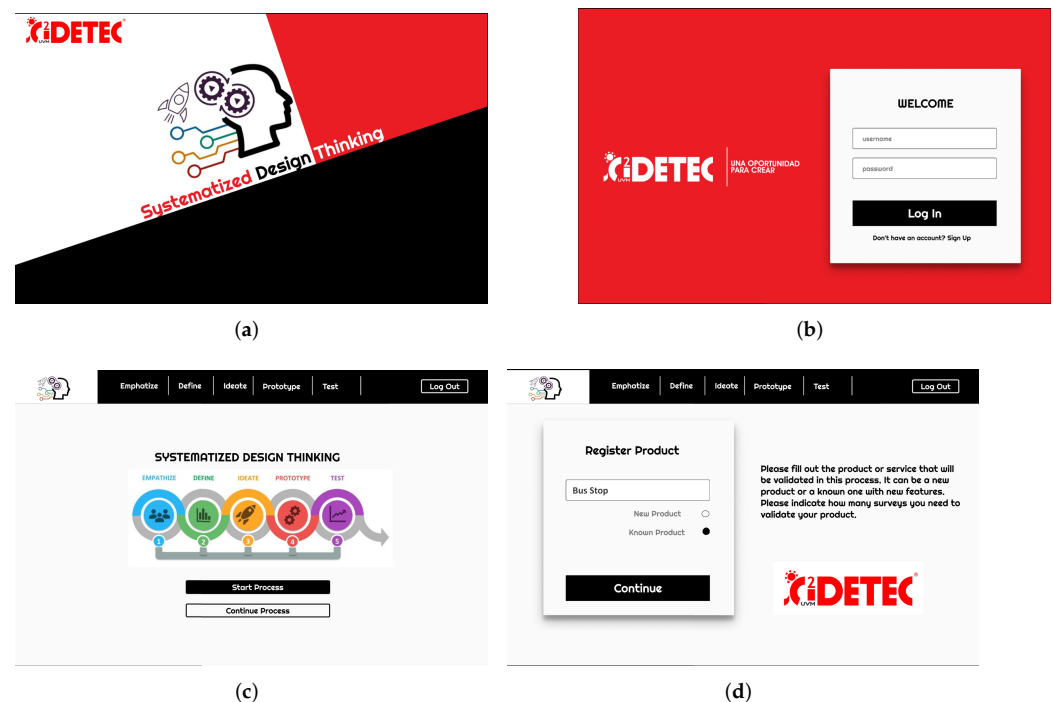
i²DETEC UVH

Systematized Design Thinking

(a)

i²DETEC UVH | UNA OPORTUNIDAD PARA CREAR

WELCOME

username

password

Log In

Don't have an account? Sign Up

(b)

Emphatize | Define | Ideate | Prototype | Test | Log Out

SYSTEMATIZED DESIGN THINKING

EMPATHIZE DEFINE IDEATE PROTOTYPE TEST

1 2 3 4 5

Start Process

Continue Process

(c)

Emphatize | Define | Ideate | Prototype | Test | Log Out

Register Product

Bus Stop

New Product

Known Product

Continue

Please fill out the product or service that will be validated in this process. It can be a new product or a known one with new features. Please indicate how many surveys you need to validate your product.

i²DETEC UVH ®

(d)